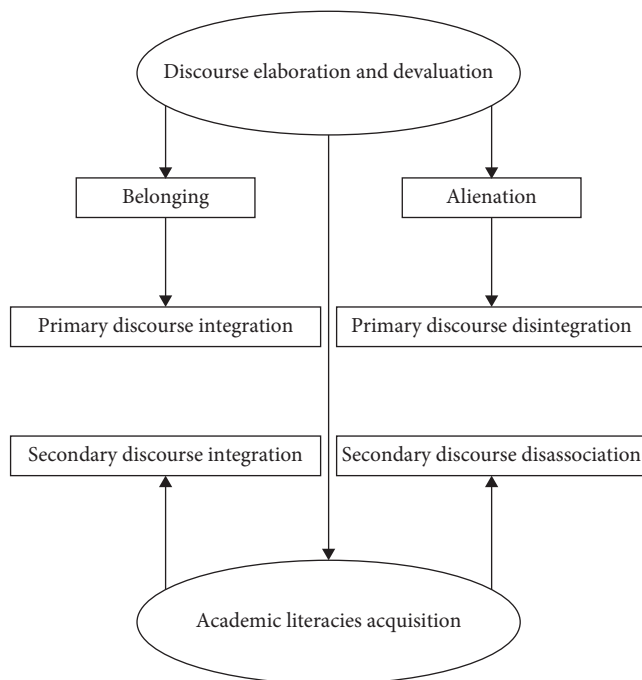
Discourse elaboration and devaluation

Belonging

Alienation

Primary discourse integration

Primary discourse disintegration

Secondary discourse integration

Secondary discourse disassociation

Academic literacies acquisition